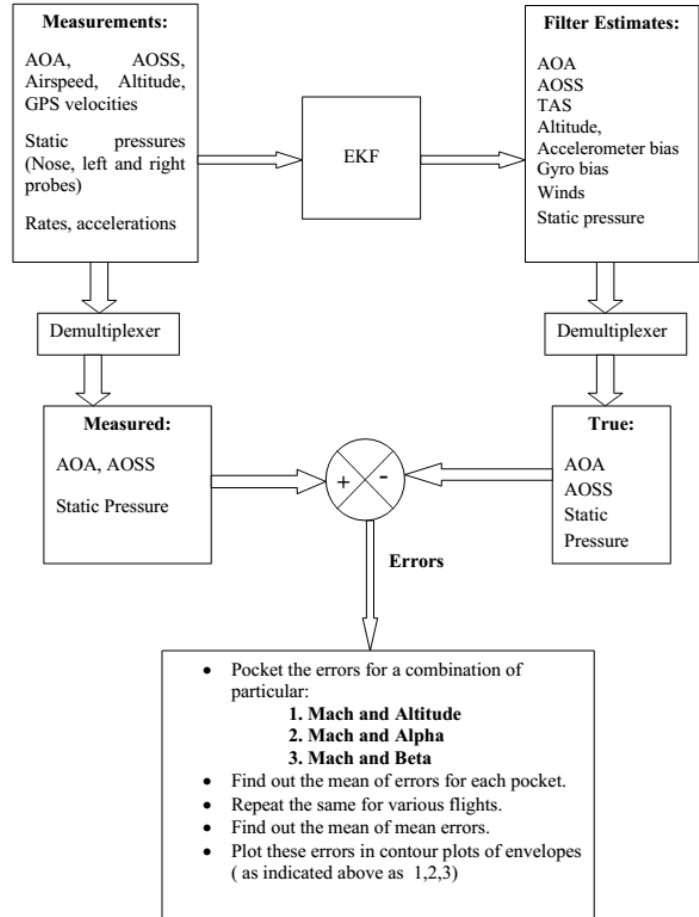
**Measurements:**

AOA, AOSS, Airspeed, Altitude, GPS velocities

Static pressures (Nose, left and right probes)

Rates, accelerations

EKF

**Filter Estimates:**

AOA
AOSS
TAS
Altitude,
Accelerometer bias
Gyro bias
Winds
Static pressure

Demultiplexer

Demultiplexer

**Measured:**

AOA, AOSS

Static Pressure

+

-

**True:**

AOA
AOSS
Static
Pressure

**Errors**

- Pocket the errors for a combination of particular:
  **1. Mach and Altitude**
  **2. Mach and Alpha**
  **3. Mach and Beta**
- Find out the mean of errors for each pocket.
- Repeat the same for various flights.
- Find out the mean of mean errors.
- Plot these errors in contour plots of envelopes ( as indicated above as 1,2,3)